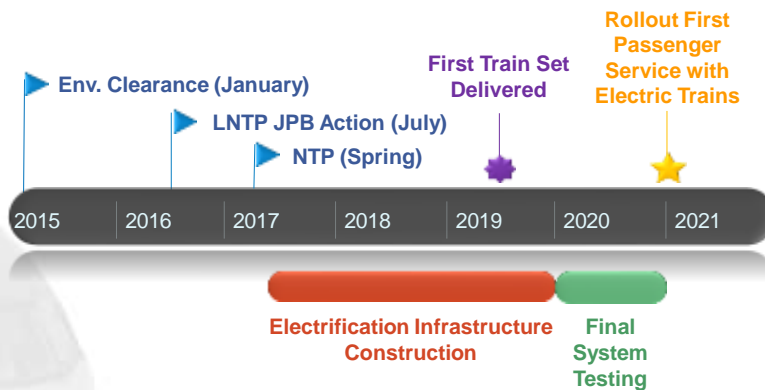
Rollout First Passenger Service with Electric Trains

First Train Set Delivered

Env. Clearance (January)

LNTP JPB Action (July)

NTP (Spring)

2015 2016 2017 2018 2019 2020 2021

Electrification Infrastructure Construction

Final System Testing